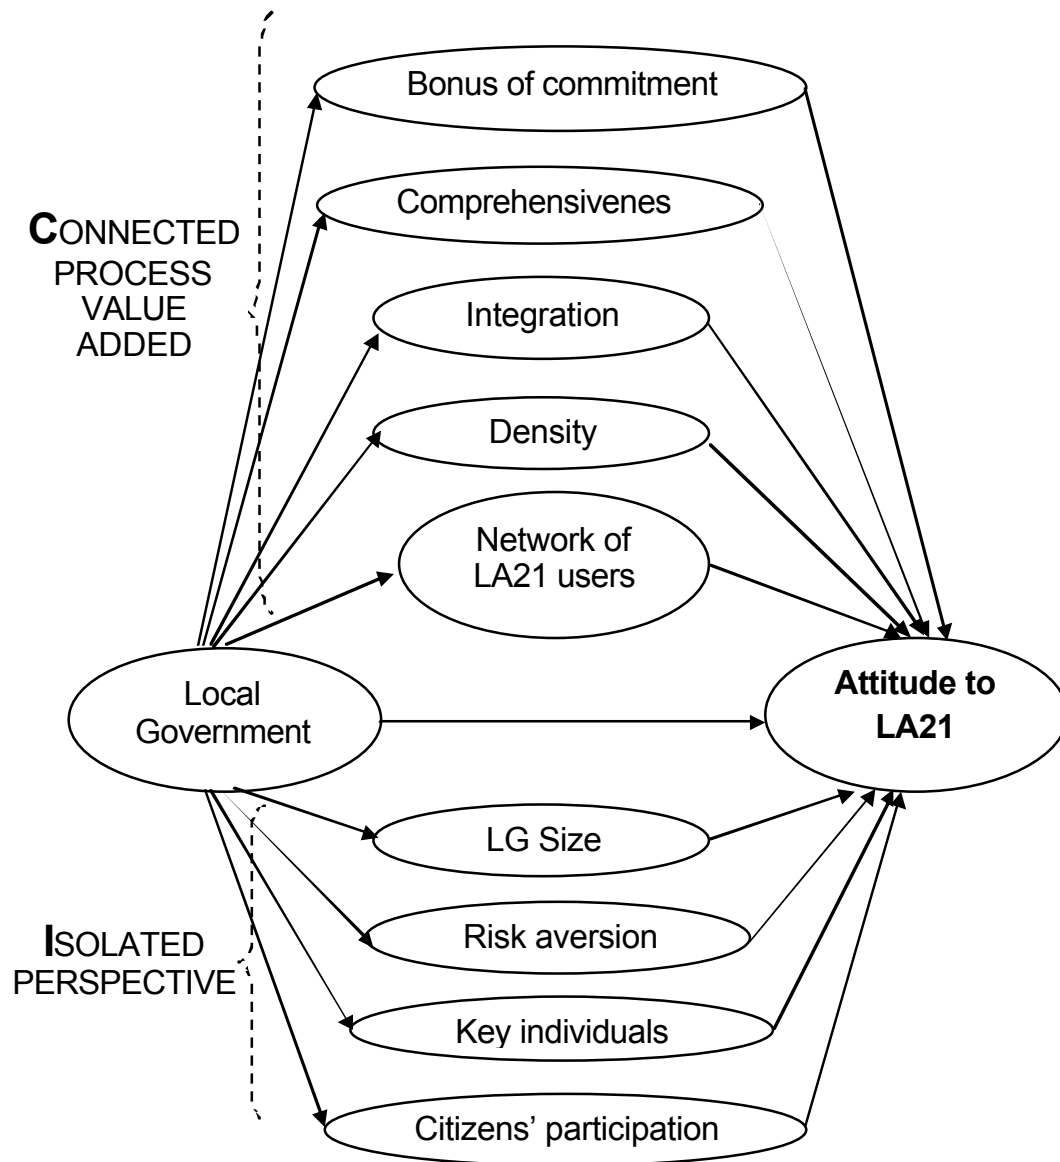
CONNECTED PROCESS VALUE ADDED

Bonus of commitment

Comprehensivenes

Integration

Density

Network of LA21 users

Local Government

Attitude to LA21

ISOLATED PERSPECTIVE

LG Size

Risk aversion

Key individuals

Citizens' participation